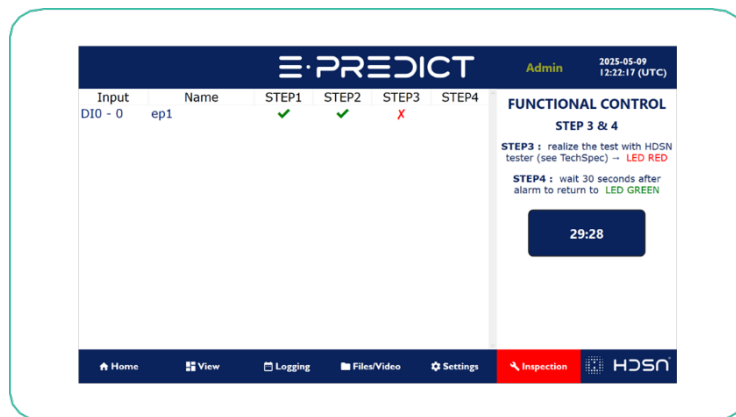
E·PREDICT

Admin

2025-05-09
12:22:17 (UTC)

| Input | Name | STEP1 | STEP2 | STEP3 | STEP4 |
|---|---|---|---|---|---|
| DI0 - 0 | ep1 | ✔ | ✔ | ✗ | |

FUNCTIONAL CONTROL

STEP 3 & 4

STEP3 : realize the test with HDSN tester (see TechSpec) → LED RED

STEP4 : wait 30 seconds after alarm to return to LED GREEN

29:28

Home View Logging Files/Video Settings Inspection HDSN